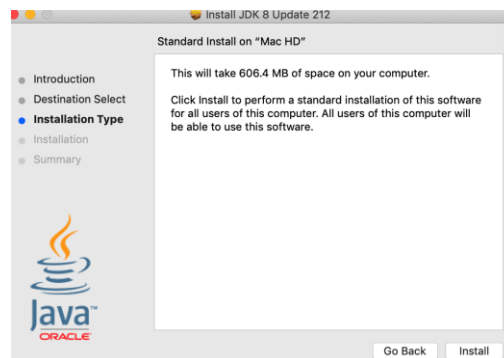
Install JDK 8 Update 212

Standard Install on "Mac HD"

Introduction
Destination Select
Installation Type
Installation
Summary

This will take 606.4 MB of space on your computer.

Click Install to perform a standard installation of this software for all users of this computer. All users of this computer will be able to use this software.

Java™
ORACLE

Go Back
Install